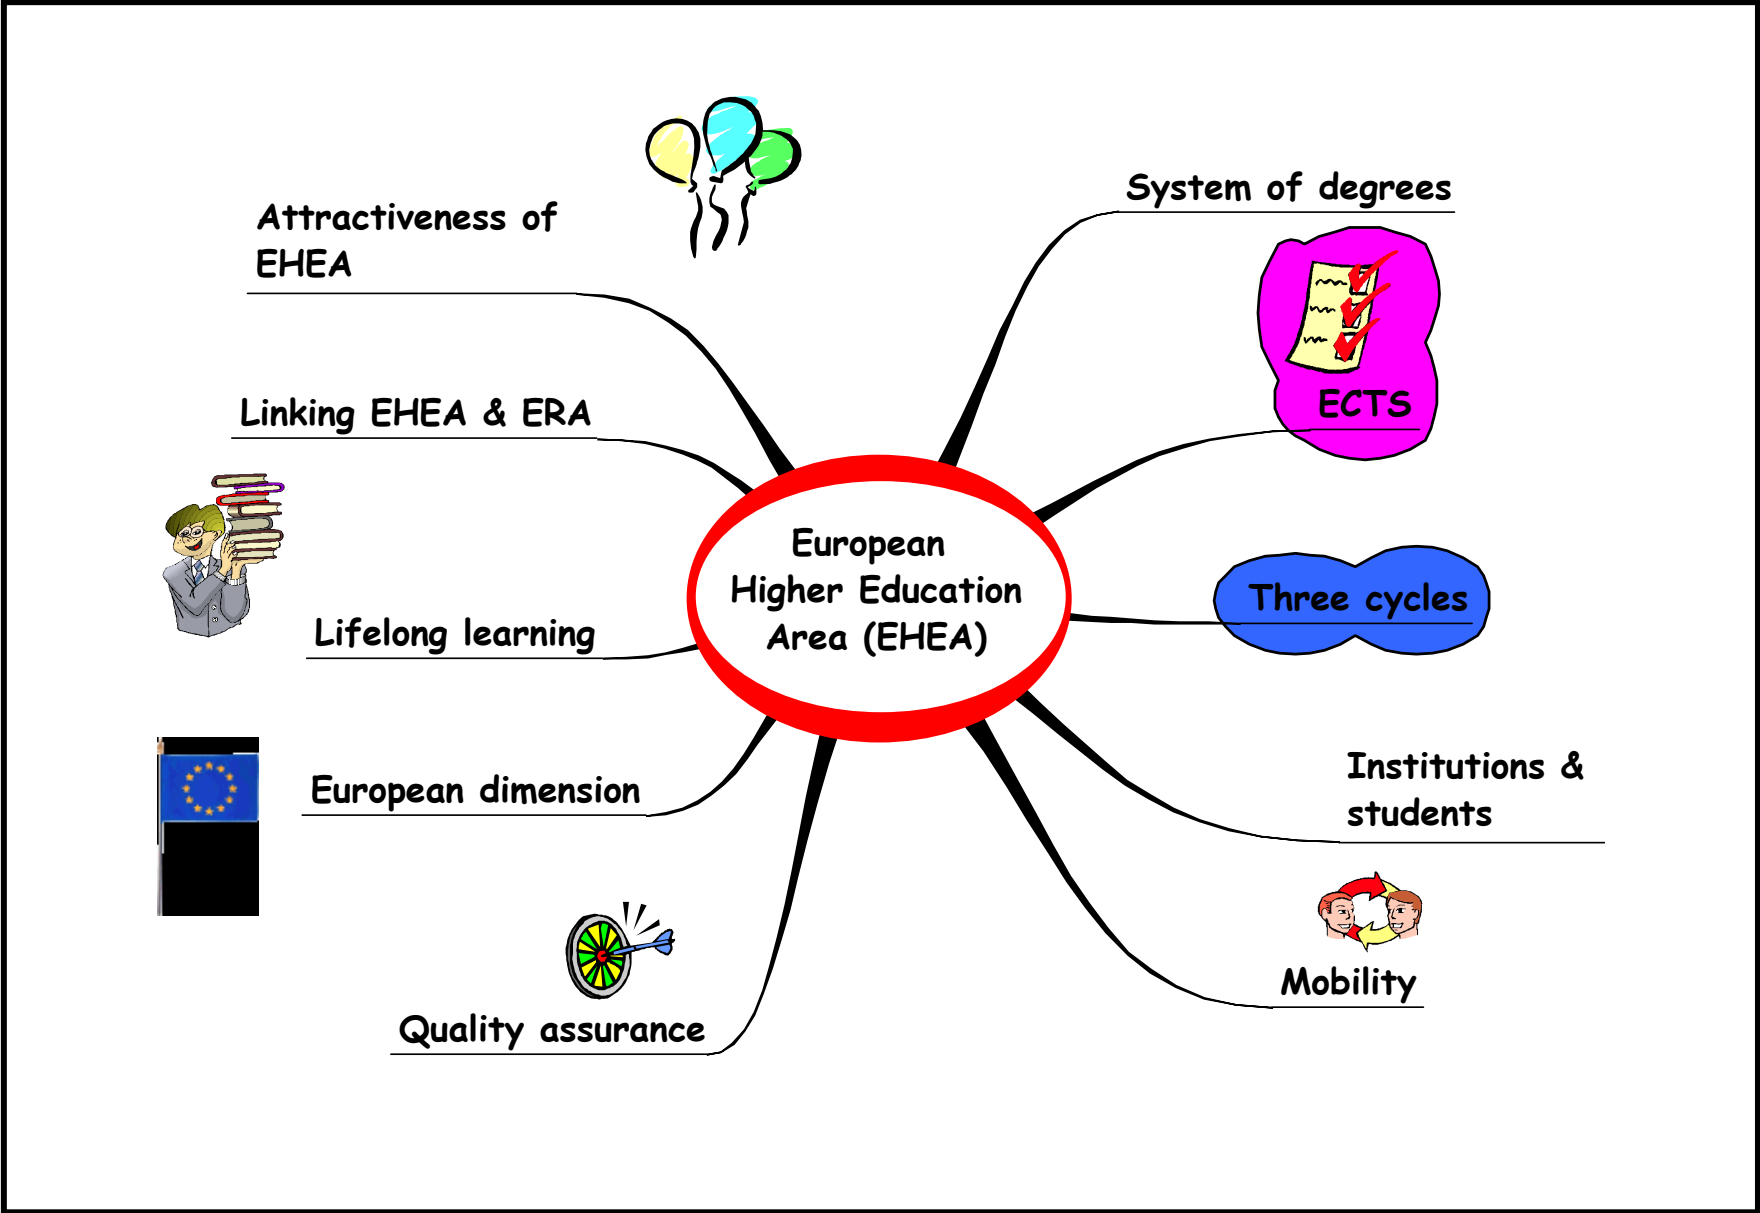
Attractiveness of EHEA

System of degrees

ECTS

Linking EHEA & ERA

European Higher Education Area (EHEA)

Three cycles

Lifelong learning

European dimension

Institutions & students

Mobility

Quality assurance